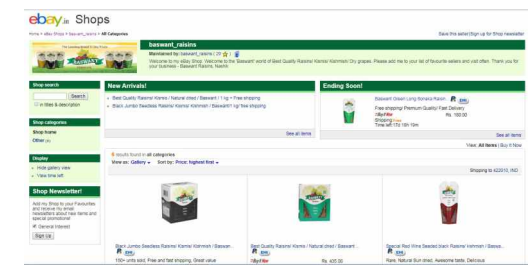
ebay.in Shops

Home > eBay Shops > baswant_raisins > All Categories

Save this seller | Sign up for Shop newsletter

baswant_raisins

Maintained by baswant_raisins ( 20 )

Welcome to my eBay Shop. Welcome to the 'Baswant' world of Best Quality Raisins/ Kismis/ Kishmish/ Dry grapes. Please add me to your list of favourite sellers and visit often. Thank you for your business - Baswant Raisins, Nashik

Shop search

Search

in titles & description

Shop categories

Shop home

Other (4)

Display

Hide gallery view

View time left

Shop Newsletter!

Add my Shop to your Favourites and receive my email newsletters about new items and special promotions!

General Interest

Sign Up

New Arrivals!

Best Quality Raisins/ Kismis / Natural dried / Baswant / 1 kg + Free shipping

Black Jumbo Seedless Raisins/ Kismis/ Kishmish / Baswant/ 1 kg/ free shipping

See all items

Ending Soon!

Baswant Green Long Nonata Raisin

Free shipping/ Premium Quality/ Fast Delivery

Rs. 199.00

Shipping: Free

Time left: 17d 10h 11m

See all items

View: All items | Buy It Now

4 results found in all categories

View as: Gallery Sort by: Price: highest first

Shipping to 422010, IND

Black Jumbo Seedless Raisins/ Kismis/ Kishmish / Baswan...

100+ units sold. Free and fast shipping. Great value

Best Quality Raisins/ Kismis / Natural dried / Baswant ...

Rs. 435.00

Special Red Wine Seeded black Raisins/ kishmish / Baswa...

Rare, Natural Sun dried, Awesome taste, Delicious